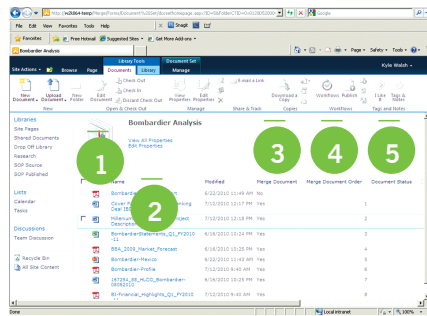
http://w2k864-temp/MergeForms/Document%20Set/Forms/homepage.aspx?ID=5&FolderCTID=0x0120D520...

Google

File Edit View Favorites Tools Help

Snagit

Favorites Suggested Sites Get More Add-ons

Bombardier Analysis

Page Safety Tools

Library Tools Document Set

Site Actions Browse Page Documents Library Manage

Kyle Walsh

New Document Upload Document New Folder Edit Document Check Out Check In Discard Check Out View Properties Edit Properties E-mail a Link Download a Copy Workflows Publish I Like It Tags & Notes

New Open & Check Out Manage Share & Track Copies Workflows Tags and Notes

Libraries
Site Pages
Shared Documents
Drop Off Library
Research
SOP Source
SOP Published

Lists
Calendar
Tasks

Discussions
Team Discussion

Recycle Bin
All Site Content

Bombardier Analysis

View All Properties
Edit Properties

1

2

3

4

5

| | Name | Modified | Merge Document | Merge Document Order | Document Status |
|---|---|---|---|---|---|
| | Bombardier... | 6/22/2010 11:49 AM | Yes | | |
| | Cover Page... Gear 1B... | 7/12/2010 12:17 PM | Yes | 1 | |
| | Millennium... Project Description | 7/12/2010 12:18 PM | Yes | 2 | |
| | Bombardier Statements_Q1_FY2010 -11 | 6/16/2010 10:24 PM | Yes | 3 | |
| | BBA_2009_Market_Forecast | 6/16/2010 10:25 PM | Yes | 4 | |
| | Bombardier-Mexico | 6/16/2010 10:25 PM | Yes | 5 | |
| | Bombardier-Profile | 7/12/2010 9:45 AM | Yes | 6 | |
| | 167294_59_MLCD_Bombardier-08082010 | 7/12/2010 9:45 AM | Yes | 7 | |
| | BI-financial_Highlights_Q1_FY2010 | 7/12/2010 9:45 AM | Yes | 8 | |

Done Local intranet 100%